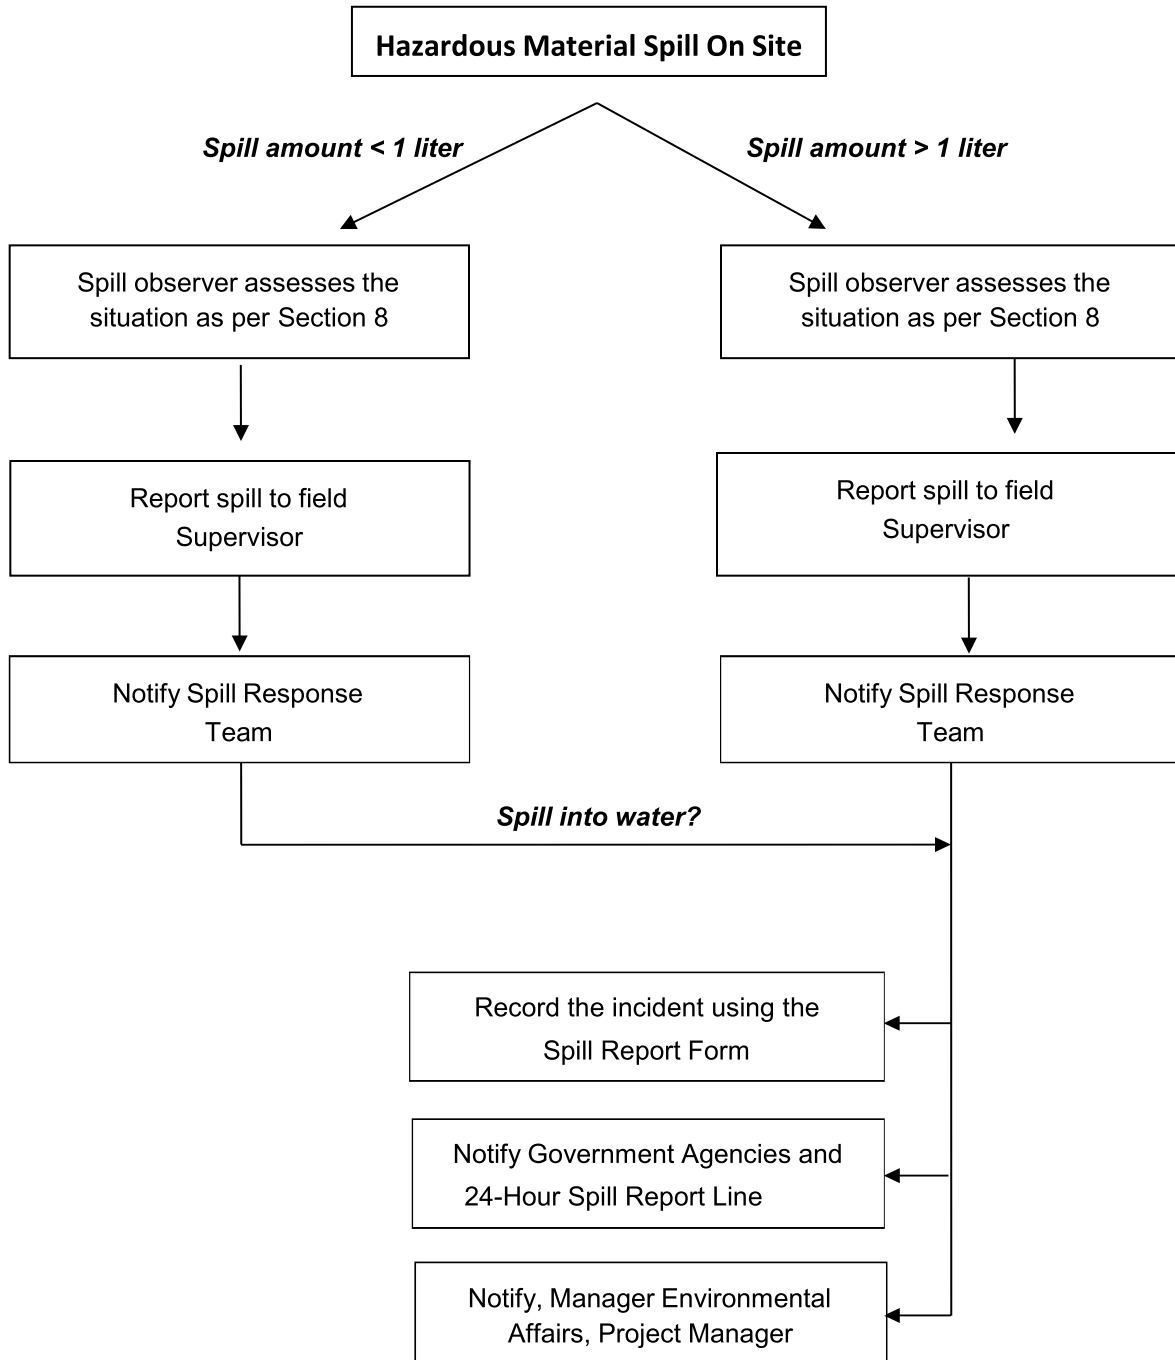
Hazardous Material Spill On Site

Spill amount < 1 liter

Spill amount > 1 liter

Spill observer assesses the situation as per Section 8

Report spill to field Supervisor

Notify Spill Response Team

Spill observer assesses the situation as per Section 8

Report spill to field Supervisor

Notify Spill Response Team

Spill into water?

Record the incident using the Spill Report Form

Notify Government Agencies and 24-Hour Spill Report Line

Notify, Manager Environmental Affairs, Project Manager